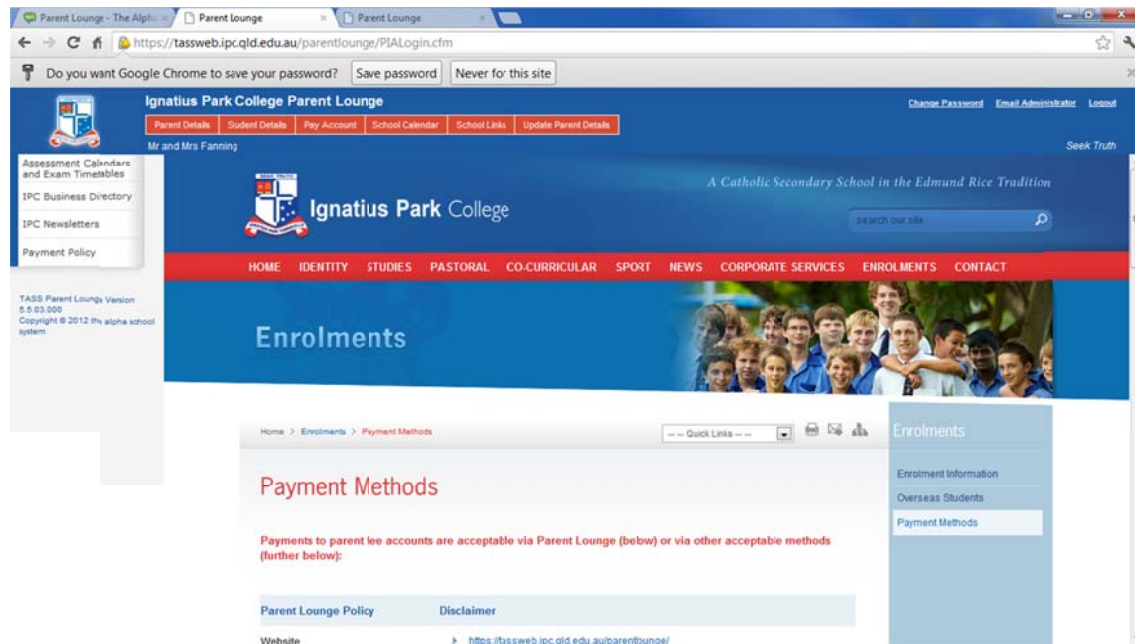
Parent Lounge - The Alph ×
Parent lounge ×
Parent Lounge ×

https://tassweb.ipc.qld.edu.au/parentlounge/PIALogin.cfm

Do you want Google Chrome to save your password? Save password Never for this site

Ignatius Park College Parent Lounge

Parent Details | Student Details | Pay Account | School Calendar | School Links | Update Parent Details

Change Password Email Administrator Logout

Mr and Mrs Fanning

Seek Truth

Assessment Calendars and Exam Timetables
IPC Business Directory
IPC Newsletters
Payment Policy

TASS Parent Lounge Version 5.5.03.000
Copyright © 2012 the alpha school system

Ignatius Park College

A Catholic Secondary School in the Edmund Rice Tradition

search our site

HOME IDENTITY STUDIES PASTORAL CO-CURRICULAR SPORT NEWS CORPORATE SERVICES ENROLMENTS CONTACT

Enrolments

Home > Enrolments > Payment Methods

--- Quick Links ---

Enrolments

Enrolment Information
Overseas Students
Payment Methods

Payment Methods

Payments to parent fee accounts are acceptable via Parent Lounge (below) or via other acceptable methods (further below):

Parent Lounge Policy | Disclaimer

Website https://tassweb.ipc.qld.edu.au/parentlounge/